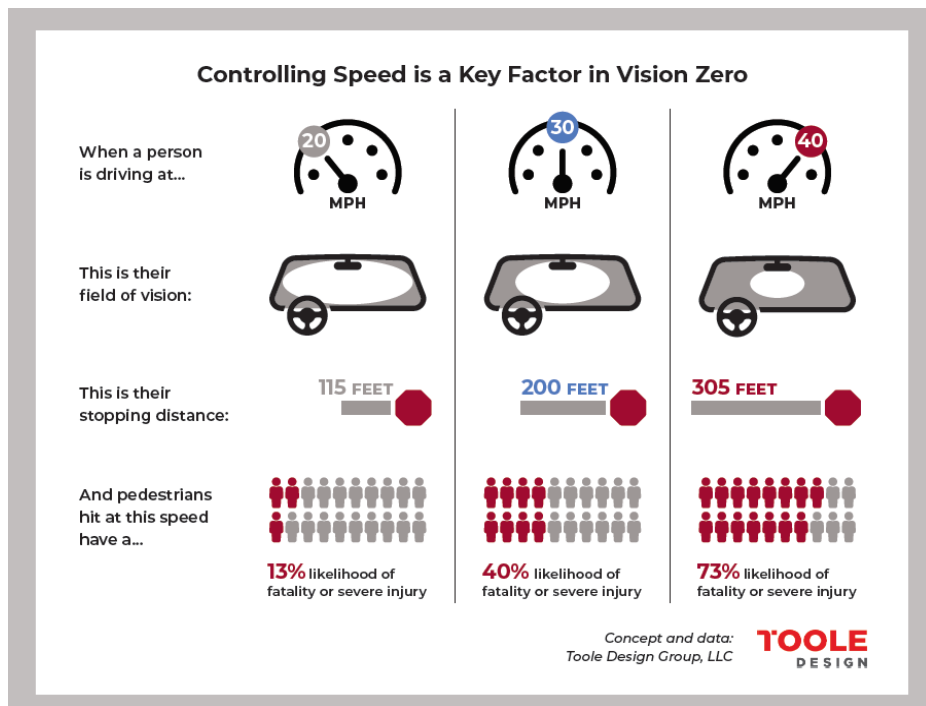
Controlling Speed is a Key Factor in Vision Zero

When a person is driving at...

20 MPH

30 MPH

40 MPH

This is their field of vision:

This is their stopping distance:

115 FEET

200 FEET

305 FEET

And pedestrians hit at this speed have a...

13% likelihood of fatality or severe injury

40% likelihood of fatality or severe injury

73% likelihood of fatality or severe injury

Concept and data: Toole Design Group, LLC

TOOLE DESIGN